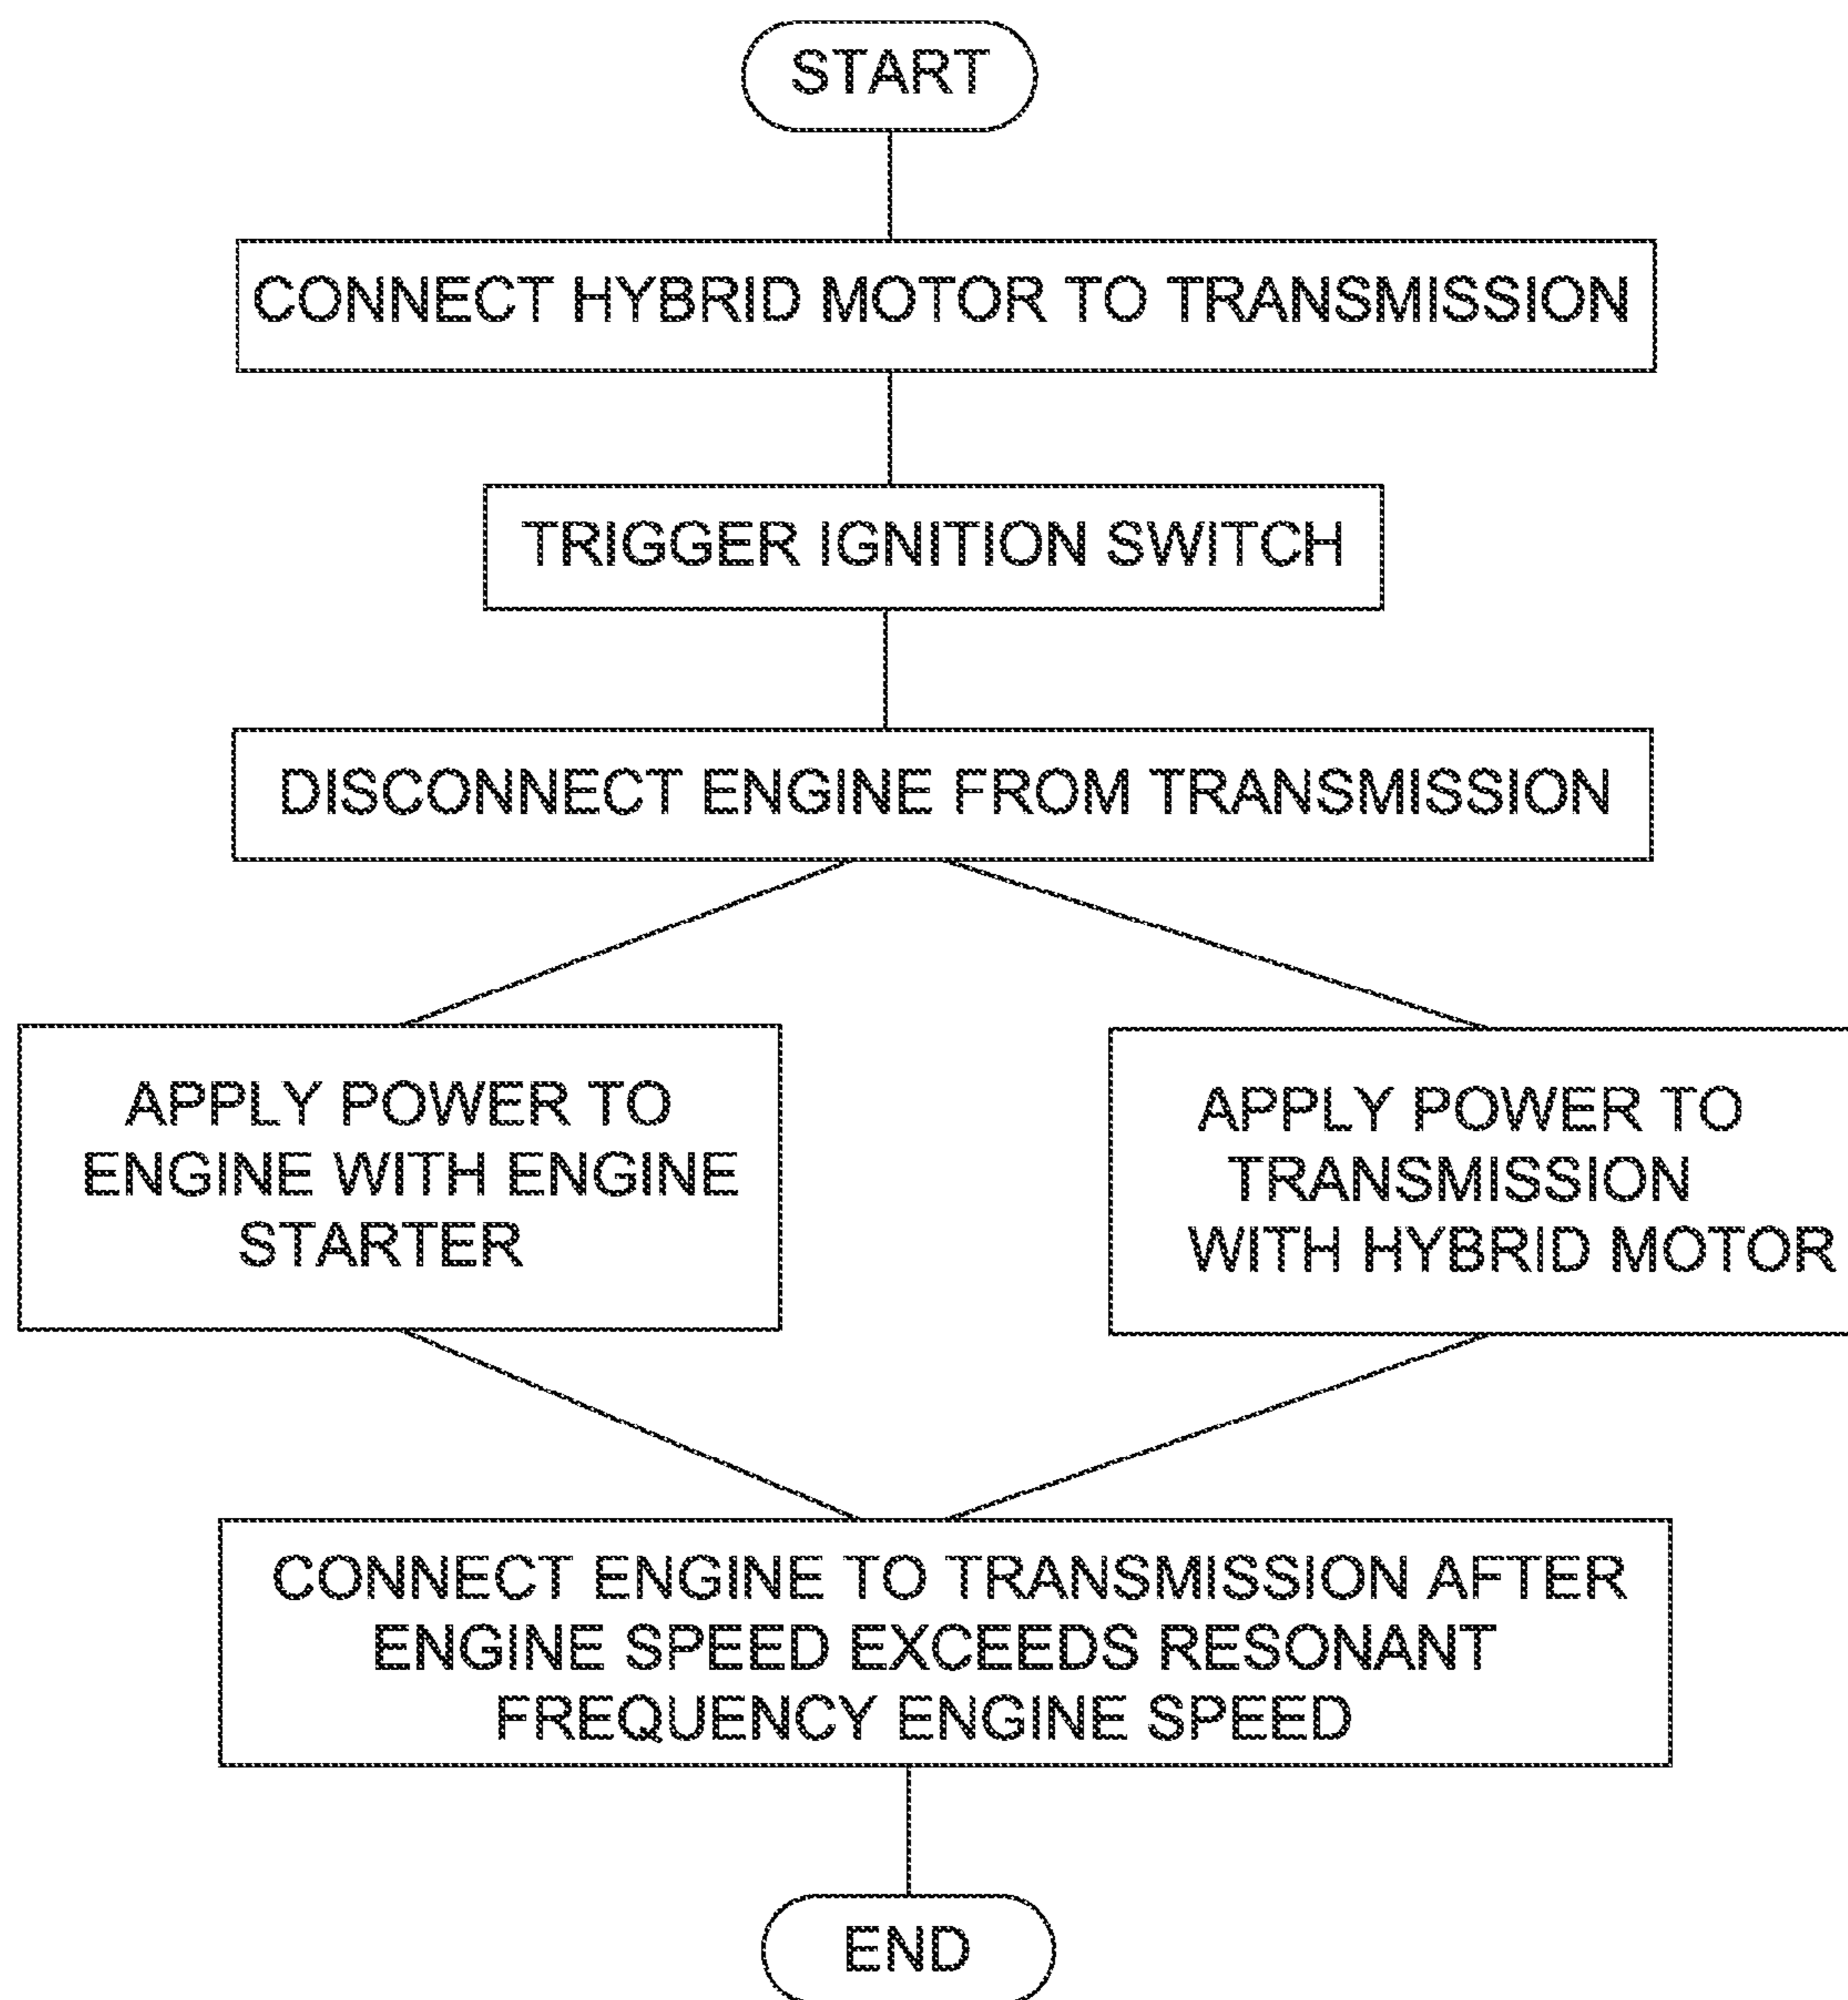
START

CONNECT HYBRID MOTOR TO TRANSMISSION

TRIGGER IGNITION SWITCH

DISCONNECT ENGINE FROM TRANSMISSION

APPLY POWER TO ENGINE WITH ENGINE STARTER

APPLY POWER TO TRANSMISSION WITH HYBRID MOTOR

CONNECT ENGINE TO TRANSMISSION AFTER ENGINE SPEED EXCEEDS RESONANT FREQUENCY ENGINE SPEED

END